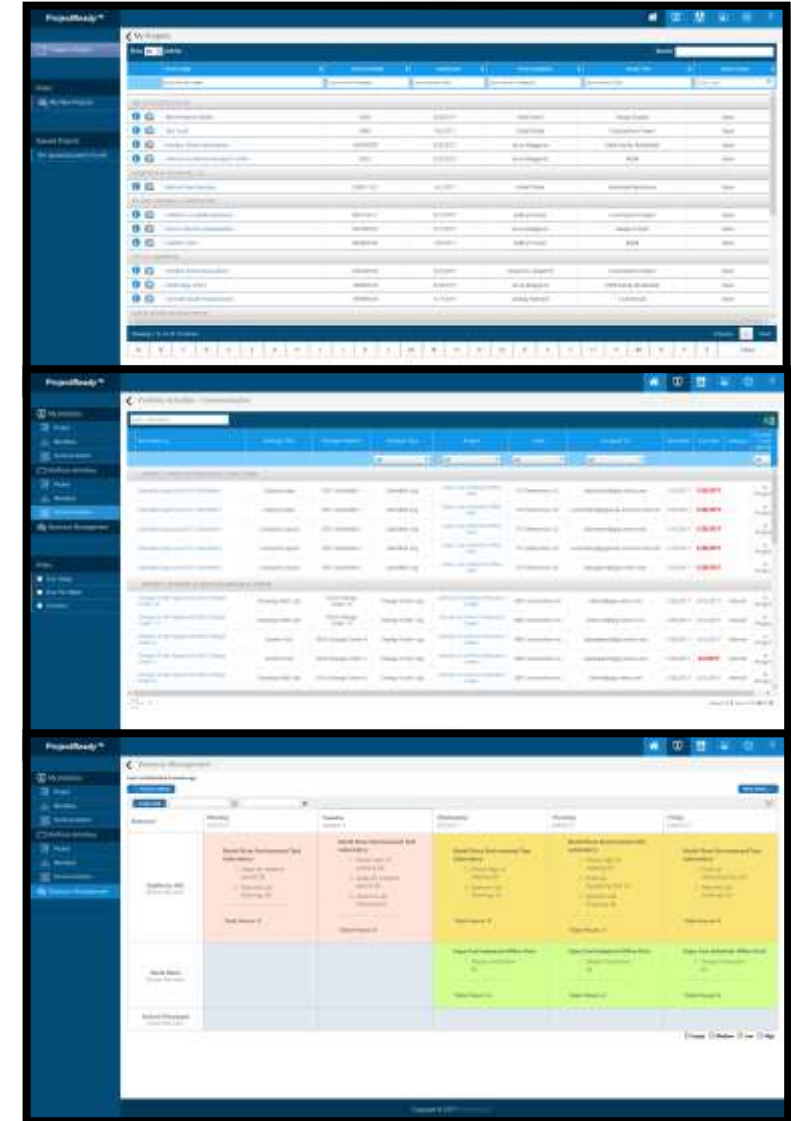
ProjectReady™

My Projects

My Projects

Show 25 entries

Search:

Showing 1 to 25 of 30 entries

Previous 1 Next

ProjectReady™

Portfolio Activities - Communication

ProjectReady™

Resource Management

Monday

Tuesday

Wednesday

Thursday

Friday

World River Environmental Test Laboratory

World River Environmental Test Laboratory

World River Environmental Test Laboratory

World River Environmental Test Laboratory

World River Environmental Test Laboratory

Total Hours: 8

Total Hours: 8

Total Hours: 8

Total Hours: 8

Total Hours: 8

Total Hours: 8

Total Hours: 8

Copyright © 2017

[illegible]